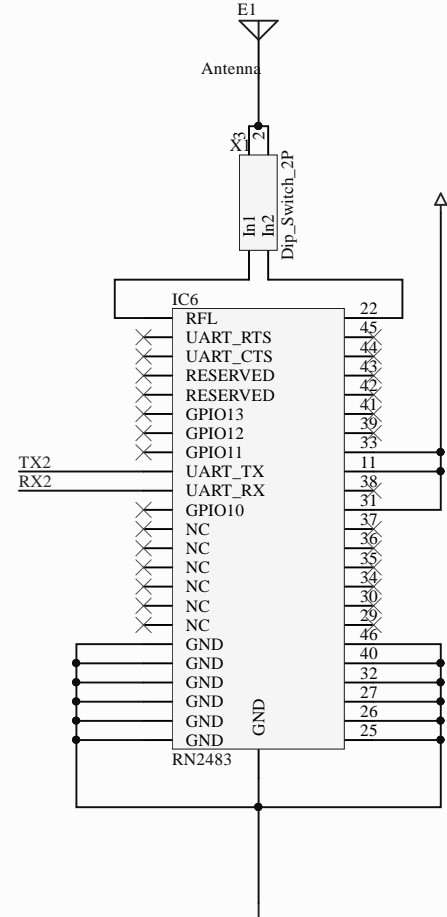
E1

Antenna

X3
1
2
X1
In1
In2
Dip_Switch_2P

IC6
RFL
UART_RTS
UART_CTS
RESERVED
RESERVED
GPIO13
GPIO12
GPIO11
UART_TX
UART_RX
GPIO10
NC
NC
NC
NC
NC
NC
GND
GND
GND
GND
GND
GND
GND
RN2483

22
45
44
43
42
41
39
33
11
38
31
37
36
35
34
30
29
46
40
32
27
26
25

TX2
RX2